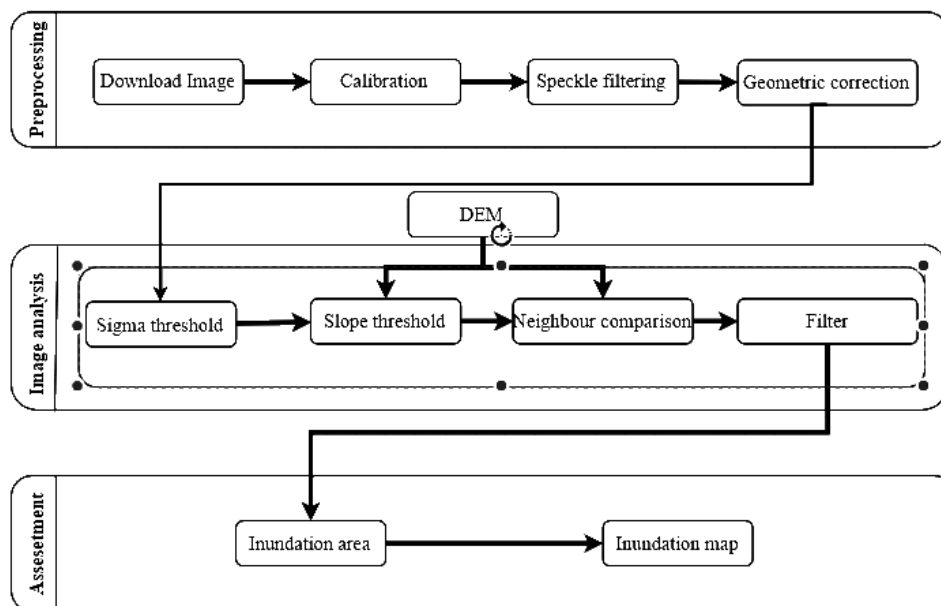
Preprocessing

Download Image

Calibration

Speckle filtering

Geometric correction

DEM

Image analysis

Sigma threshold

Slope threshold

Neighbour comparison

Filter

Assesetment

Inundation area

Inundation map